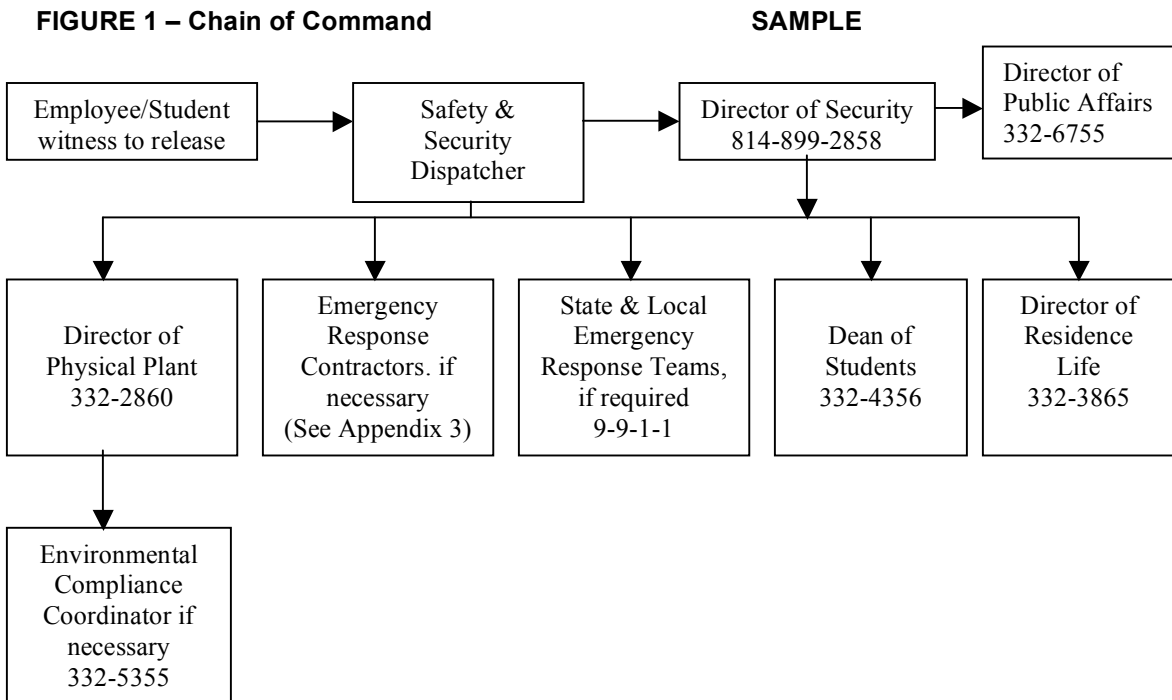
FIGURE 1 – Chain of Command

SAMPLE

Employee/Student witness to release

Safety & Security Dispatcher

Director of Security 814-899-2858

Director of Public Affairs 332-6755

Director of Physical Plant 332-2860

Emergency Response Contractors. if necessary (See Appendix 3)

State & Local Emergency Response Teams, if required 9-9-1-1

Dean of Students 332-4356

Director of Residence Life 332-3865

Environmental Compliance Coordinator if necessary 332-5355